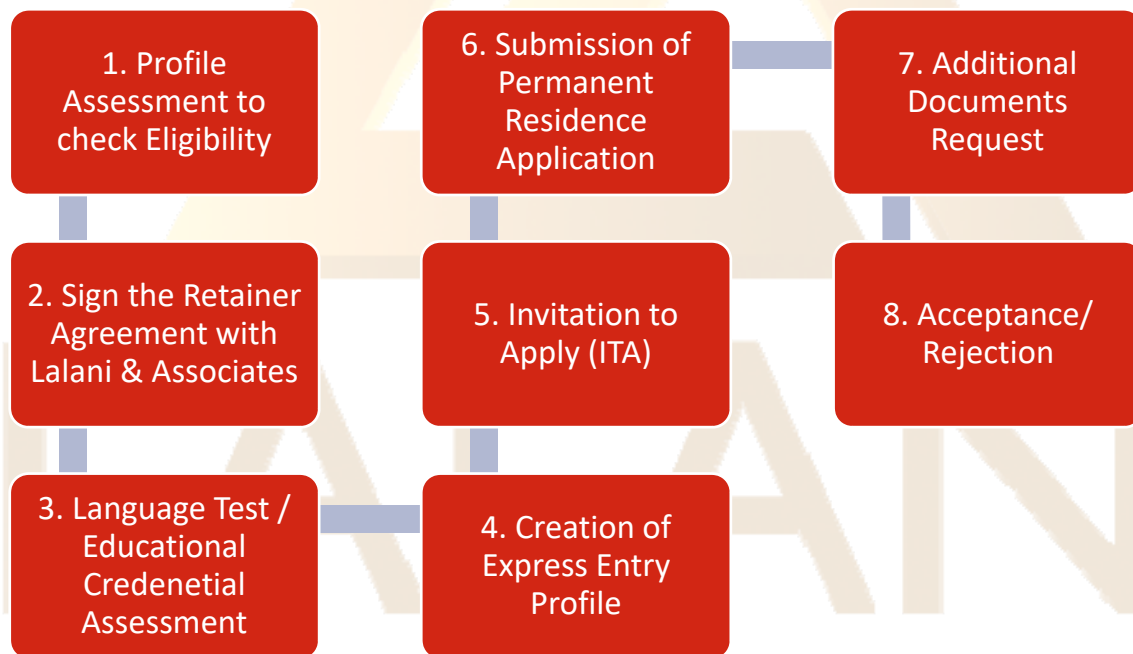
1. Profile Assessment to check Eligibility

2. Sign the Retainer Agreement with Lalani & Associates

3. Language Test / Educational Credenetial Assessment

4. Creation of Express Entry Profile

5. Invitation to Apply (ITA)

6. Submission of Permanent Residence Application

7. Additional Documents Request

8. Acceptance/ Rejection